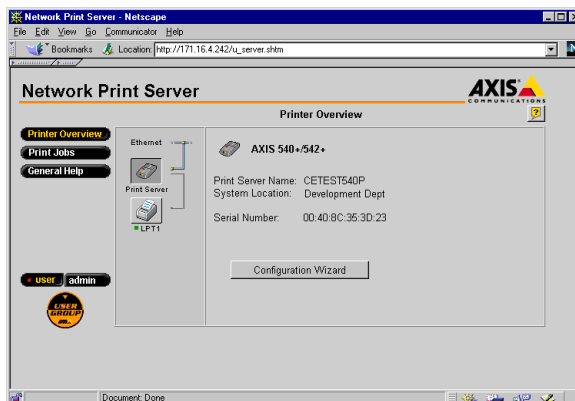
Network Print Server - Netscape

File Edit View Go Communicator Help

Bookmarks Location: http://171.16.4.242/u_server.shtm

Network Print Server

AXIS COMMUNICATIONS

Printer Overview

?

Printer Overview

Print Jobs

General Help

Ethernet

Print Server

LPT1

AXIS 540+/542+

Print Server Name: CETEST540P
System Location: Development Dept

Serial Number: 00:40:8C:35:3D:23

Configuration Wizard

user admin

USER GROUP

Document: Done